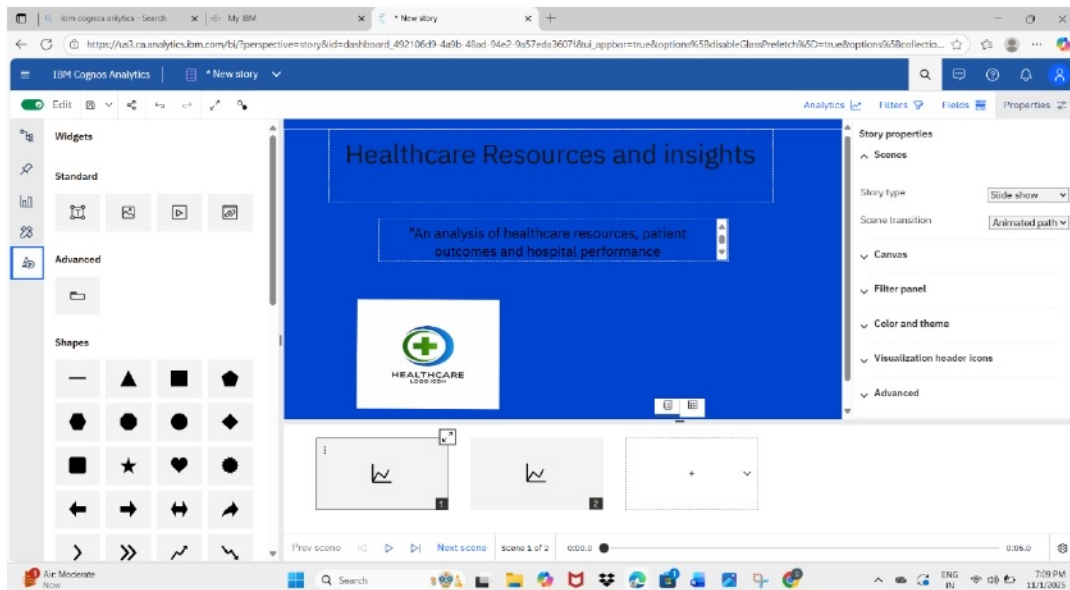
ibm cognos analytics - Search
My IBM
* New story
https://us3.ca.analytics.ibm.com/bi/?perspective=story&id=dashboard_492106d9-4a9b-48ad-94e2-9a57eda3607f&ui_appbar=true&options%5BdisableGlassPrefetch%5D=true&options%5Bcollectio...
IBM Cognos Analytics
* New story
Edit
Analytics
Filters
Fields
Properties
Widgets
Standard
Advanced
Shapes
Healthcare Resources and insights
"An analysis of healthcare resources, patient outcomes and hospital performance
HEALTHCARE
LOGO ICON
Story properties
Scenes
Story type
Slide show
Scene transition
Animated path
Canvas
Filter panel
Color and theme
Visualization header icons
Advanced
1
2
+
Prev scene
Next scene
Scene 1 of 2
0:00.0
0:05.0
Air: Moderate
Now
Search
ENG
IN
7:09 PM
11/1/2025